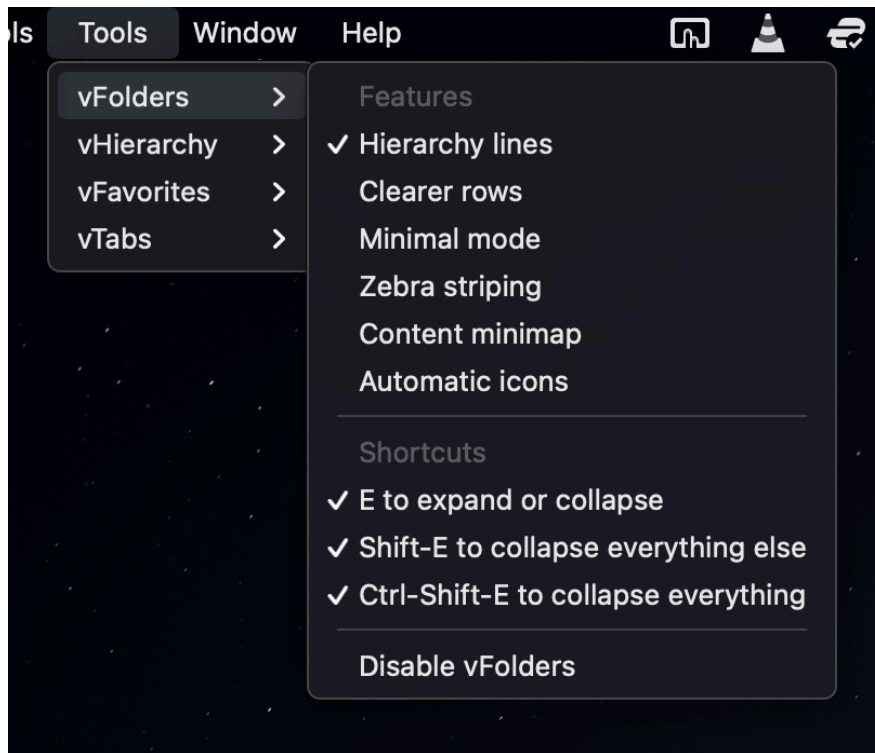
ls Tools Window Help

vFolders >
vHierarchy >
vFavorites >
vTabs >

Features
✓ Hierarchy lines
Clearer rows
Minimal mode
Zebra striping
Content minimap
Automatic icons

Shortcuts
✓ E to expand or collapse
✓ Shift-E to collapse everything else
✓ Ctrl-Shift-E to collapse everything

Disable vFolders